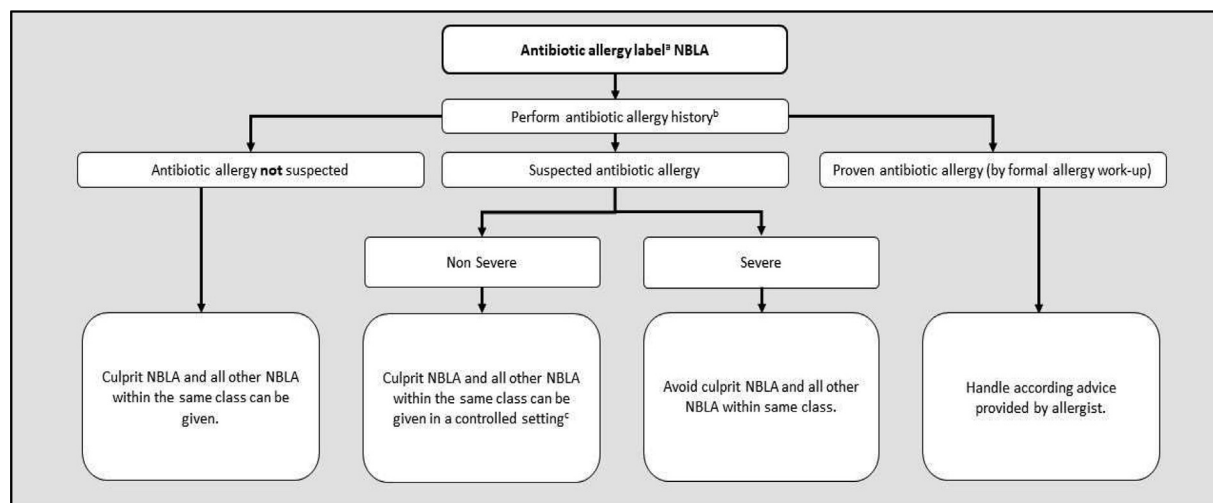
**Antibiotic allergy label$^{a}$ NBLA**

Perform antibiotic allergy history$^{b}$

Antibiotic allergy **not** suspected

Suspected antibiotic allergy

Proven antibiotic allergy (by formal allergy work-up)

Non Severe

Severe

Culprit NBLA and all other NBLA within the same class can be given.

Culprit NBLA and all other NBLA within the same class can be given in a controlled setting$^{c}$

Avoid culprit NBLA and all other NBLA within same class.

Handle according advice provided by allergist.